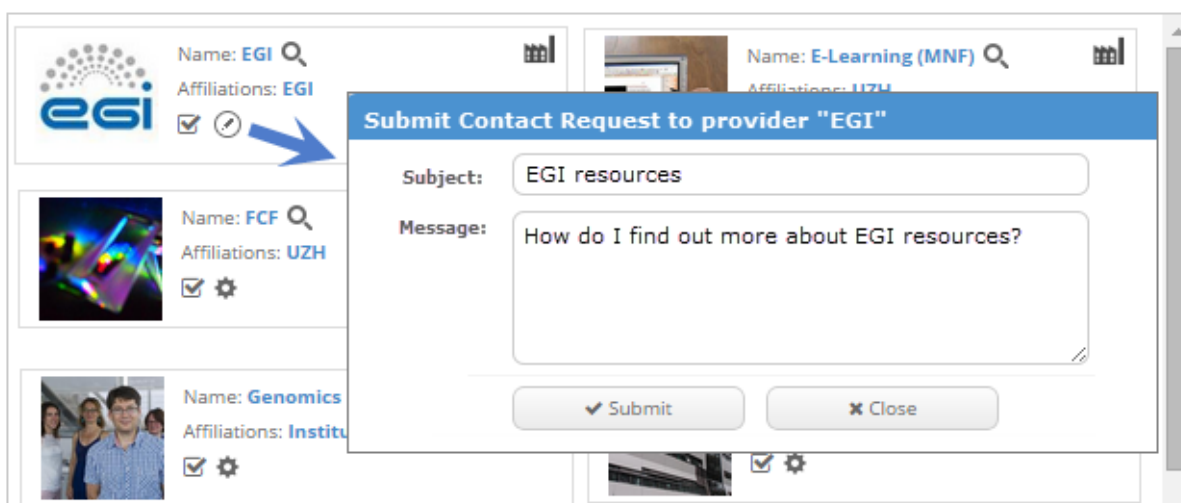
egi

Name: EGI

Affiliations: EGI

Name: E-Learning (MNF)

Affiliations: UZH

Submit Contact Request to provider "EGI"

Subject: EGI resources

Message: How do I find out more about EGI resources?

✔ Submit

✖ Close

Name: FCF

Affiliations: UZH

Name: Genomics

Affiliations: Institu